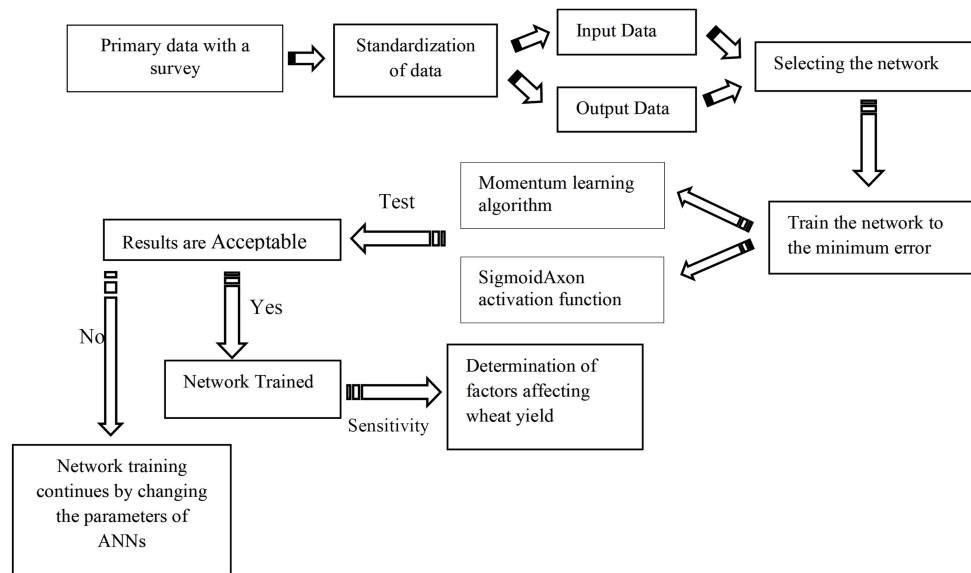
Primary data with a survey

Standardization of data

Input Data

Output Data

Selecting the network

Train the network to the minimum error

Momentum learning algorithm

SigmoidAxon activation function

Test

Results are Acceptable

Yes

No

Network Trained

Sensitivity

Determination of factors affecting wheat yield

Network training continues by changing the parameters of ANNs